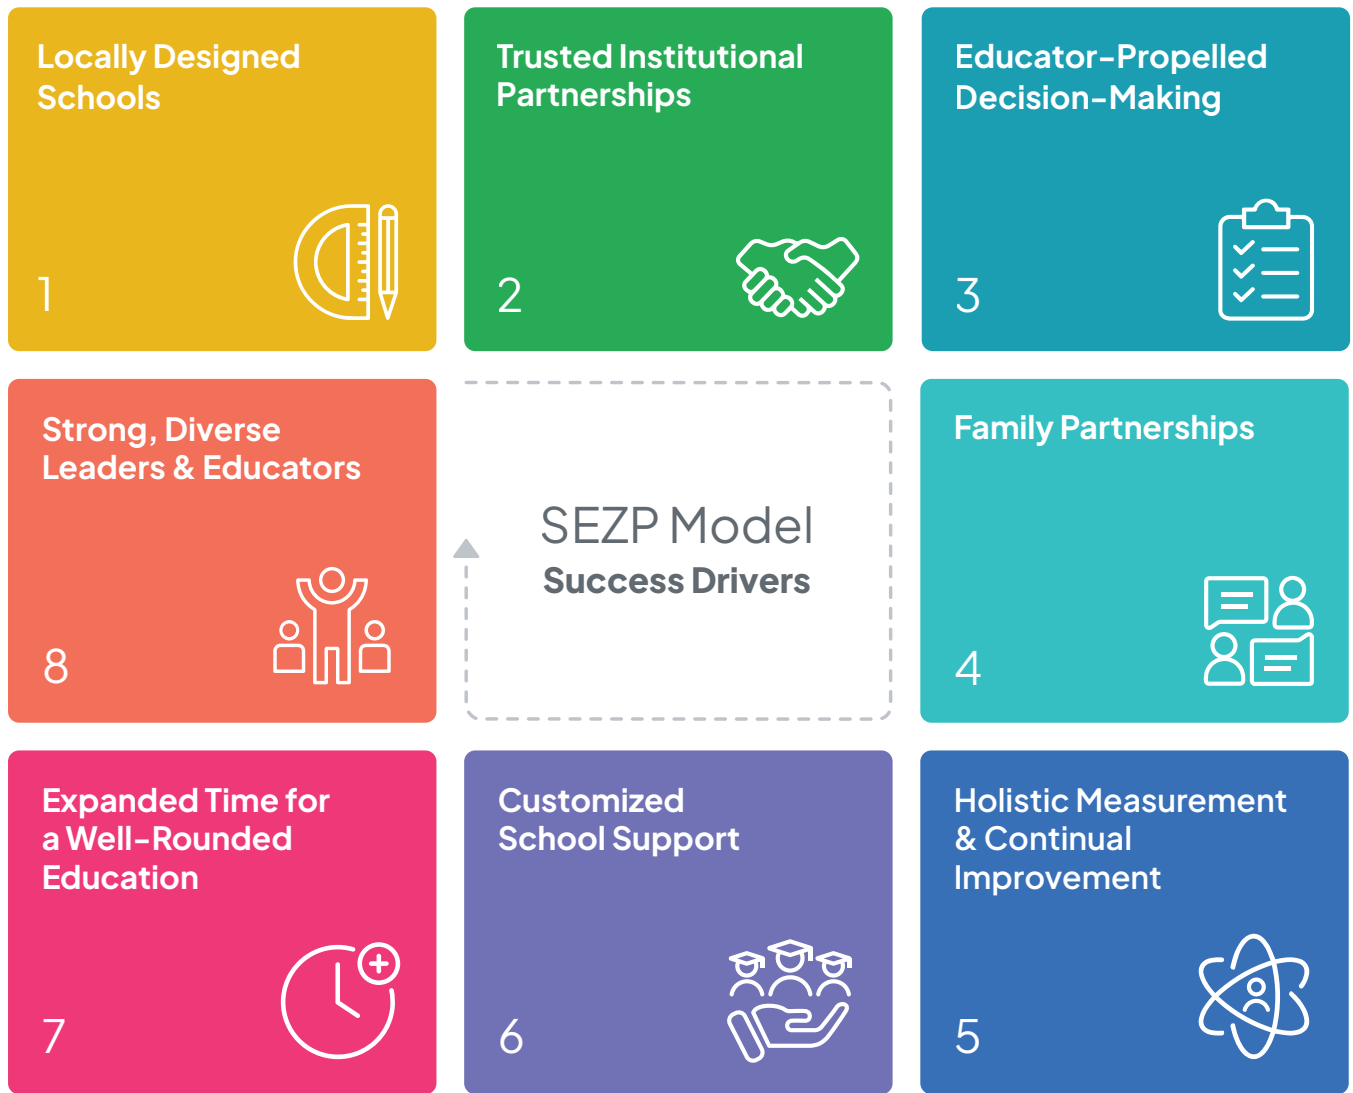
Locally Designed Schools

1

Trusted Institutional Partnerships

2

Educator-Propelled Decision-Making

3

Strong, Diverse Leaders & Educators

8

SEZP Model

Success Drivers

Family Partnerships

4

Expanded Time for a Well-Rounded Education

7

Customized School Support

6

Holistic Measurement & Continual Improvement

5